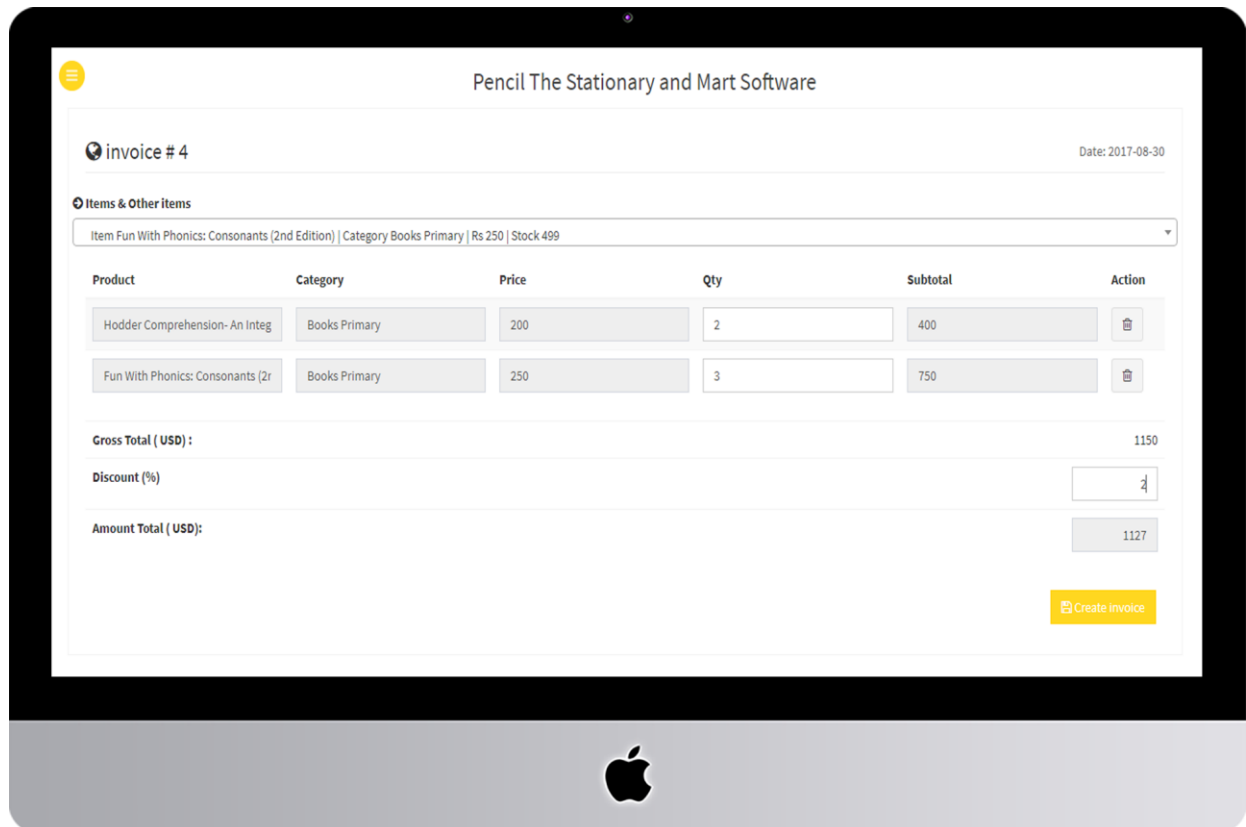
Pencil The Stationary and Mart Software

invoice # 4

Date: 2017-08-30

Items & Other items

Item Fun With Phonics: Consonants (2nd Edition) | Category Books Primary | Rs 250 | Stock 499

| Product | Category | Price | Qty | Subtotal | Action |
|---|---|---|---|---|---|
| Hodder Comprehension- An Integ | Books Primary | 200 | 2 | 400 | |
| Fun With Phonics: Consonants (2r | Books Primary | 250 | 3 | 750 | |

Gross Total ( USD ) : 1150

Discount (%) 2

Amount Total ( USD): 1127

Create invoice